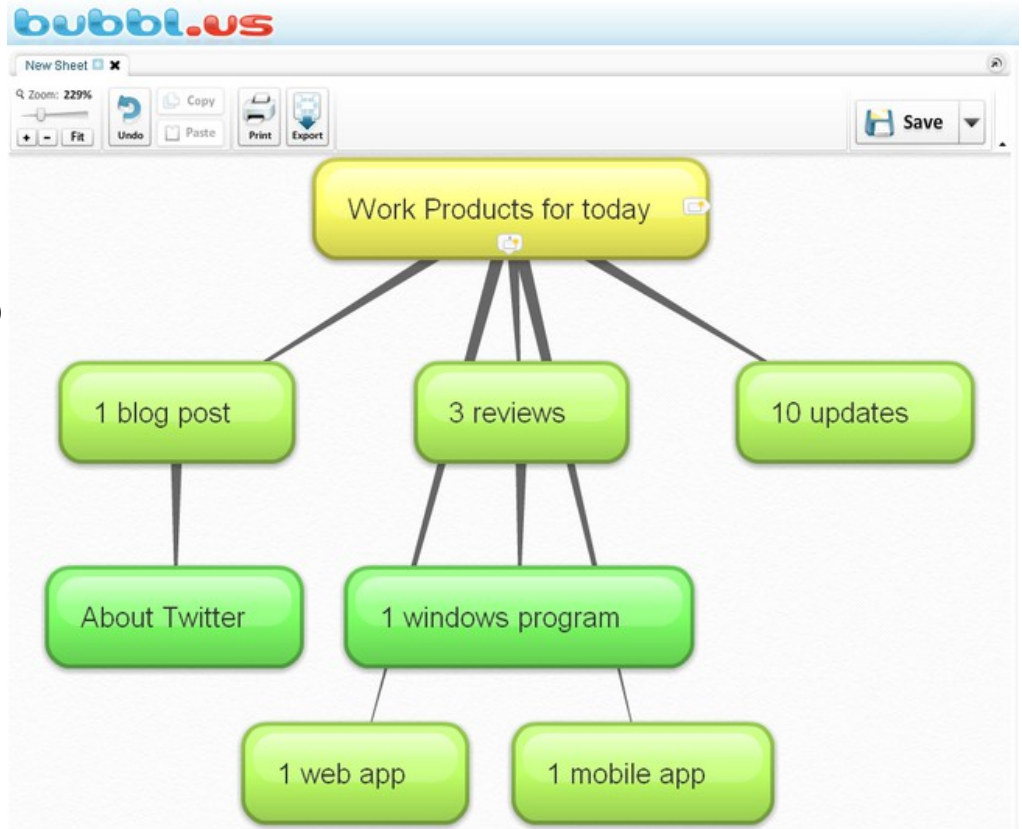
bubbl.us

New Sheet

Zoom: 229%

+ - Fit

Undo

Copy

Paste

Print

Export

Save

Work Products for today

1 blog post

3 reviews

10 updates

About Twitter

1 windows program

1 web app

1 mobile app